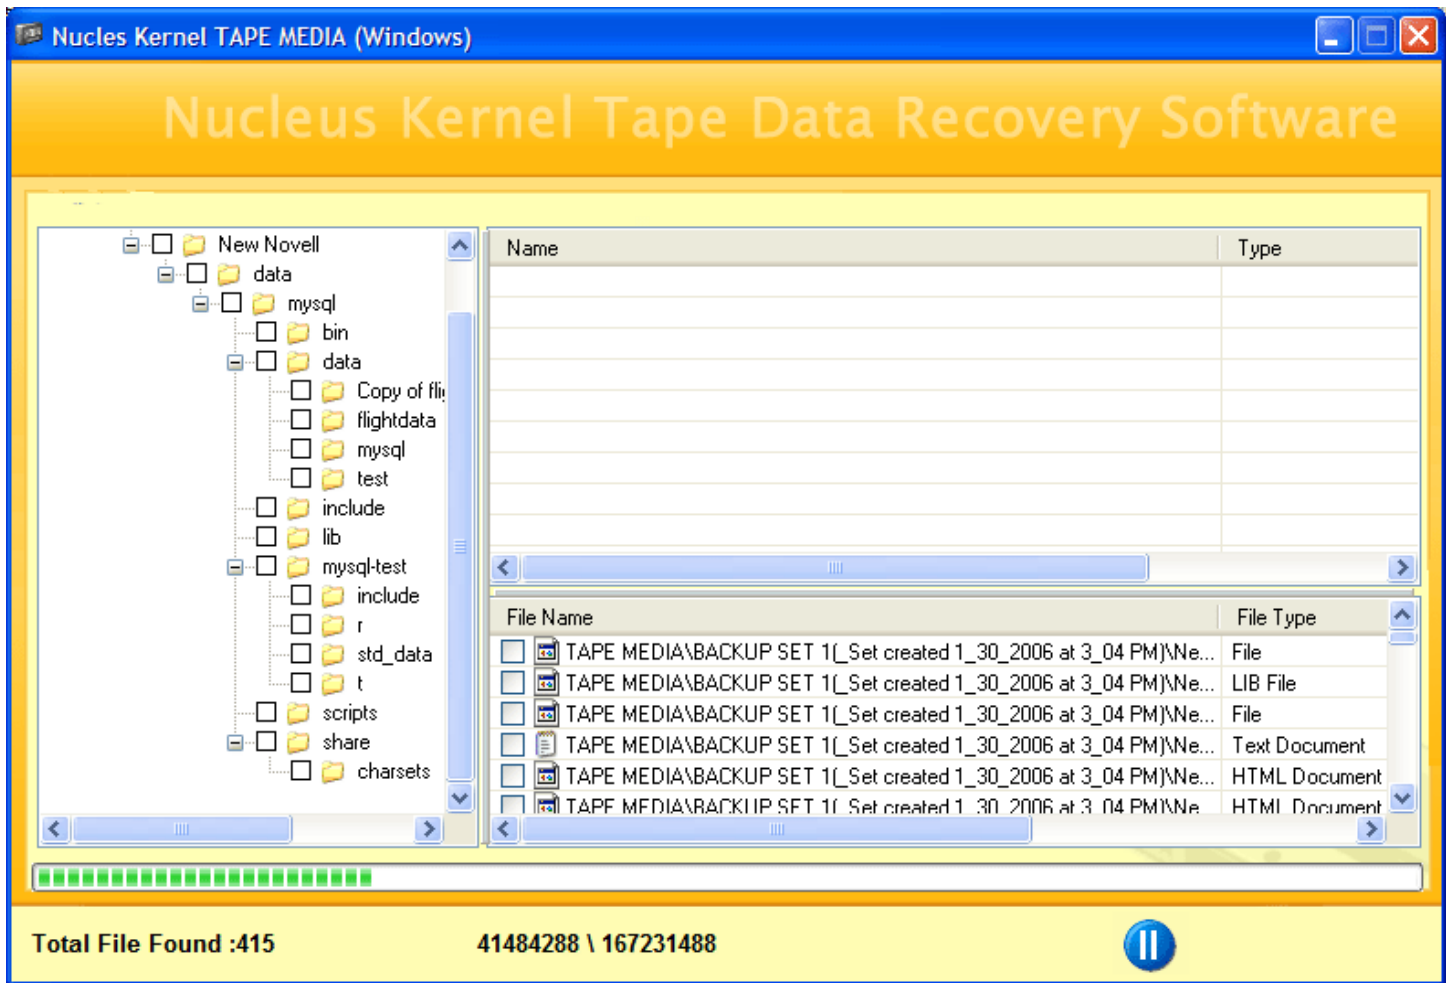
Nucles Kernel TAPE MEDIA (Windows)

Nucleus Kernel Tape Data Recovery Software

New Novell
data
mysql
bin
data
Copy of fli
flightdata
mysql
test
include
lib
mysql-test
include
r
std_data
t
scripts
share
charsets

| Name | Type |
|---|---|

| File Name | File Type |
|---|---|
| TAPE MEDIA\BACKUP SET 1(_Set created 1_30_2006 at 3_04 PM)\Ne... | File |
| TAPE MEDIA\BACKUP SET 1(_Set created 1_30_2006 at 3_04 PM)\Ne... | LIB File |
| TAPE MEDIA\BACKUP SET 1(_Set created 1_30_2006 at 3_04 PM)\Ne... | File |
| TAPE MEDIA\BACKUP SET 1(_Set created 1_30_2006 at 3_04 PM)\Ne... | Text Document |
| TAPE MEDIA\BACKUP SET 1(_Set created 1_30_2006 at 3_04 PM)\Ne... | HTML Document |
| TAPE MEDIA\BACKUP SET 1(_Set created 1_30_2006 at 3_04 PM)\Ne | HTML Document |

Total File Found :415
41484288 \ 167231488